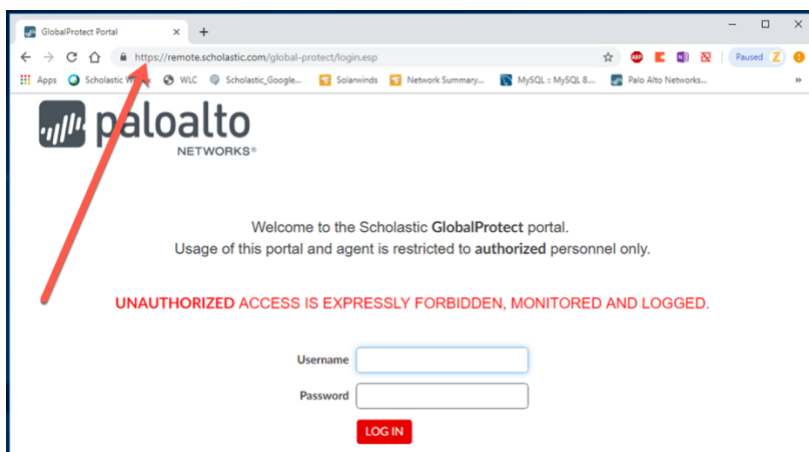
GlobalProtect Portal ×
+

https://remote.scholastic.com/global-protect/login.esp

Paused Z

Apps Scholastic W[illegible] WLC Scholastic_Google... Solarwinds Network Summary... MySQL :: MySQL 8... Palo Alto Networks...

paloalto NETWORKS®

Welcome to the Scholastic GlobalProtect portal.
Usage of this portal and agent is restricted to authorized personnel only.

UNAUTHORIZED ACCESS IS EXPRESSLY FORBIDDEN, MONITORED AND LOGGED.

Username

Password

LOG IN